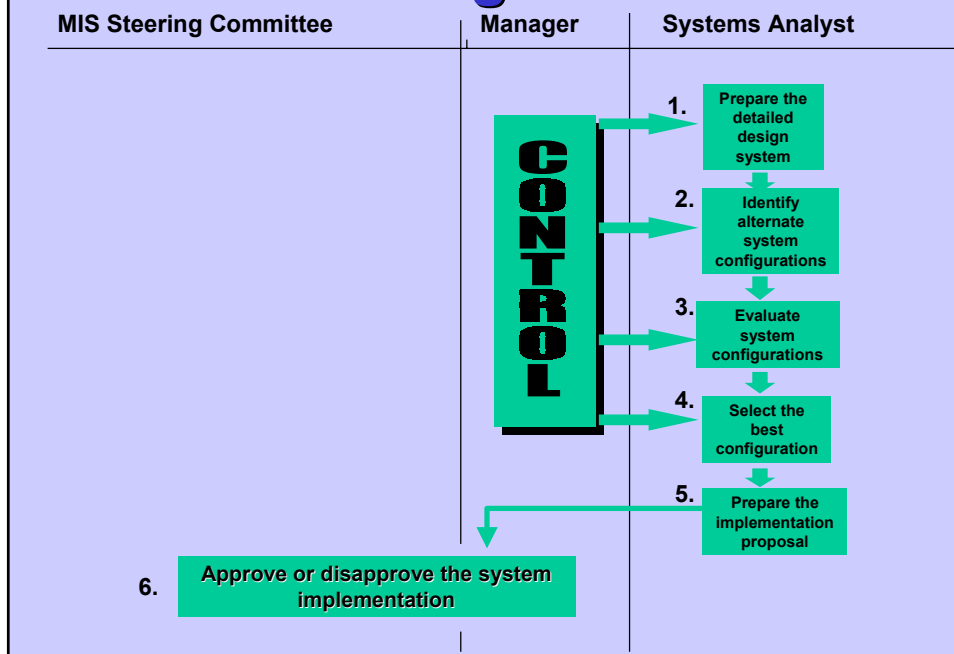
MIS Steering Committee

Manager

Systems Analyst

CONTROL

1. Prepare the detailed design system

2. Identify alternate system configurations

3. Evaluate system configurations

4. Select the best configuration

5. Prepare the implementation proposal

6. Approve or disapprove the system implementation